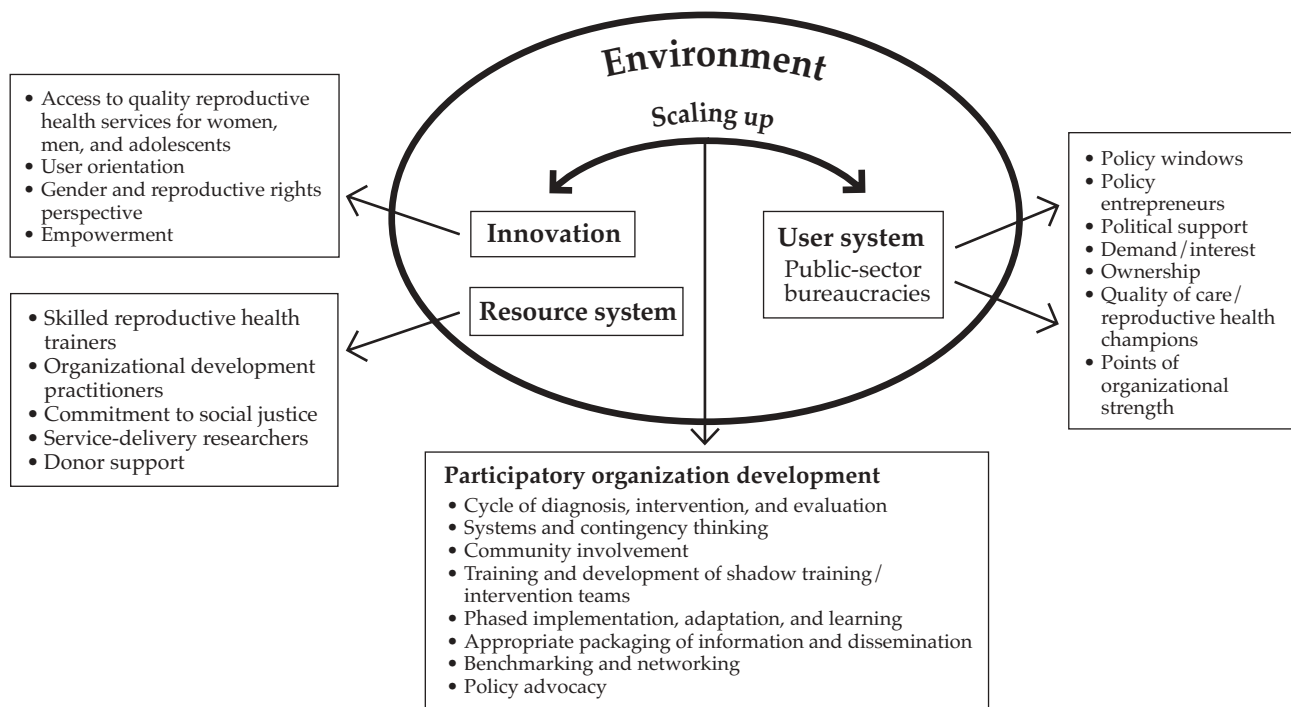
Environment

Scaling up

• Access to quality reproductive health services for women, men, and adolescents
• User orientation
• Gender and reproductive rights perspective
• Empowerment

Innovation

User system
Public-sector bureaucracies

• Policy windows
• Policy entrepreneurs
• Political support
• Demand/interest
• Ownership
• Quality of care/ reproductive health champions
• Points of organizational strength

Resource system

• Skilled reproductive health trainers
• Organizational development practitioners
• Commitment to social justice
• Service-delivery researchers
• Donor support

Participatory organization development
• Cycle of diagnosis, intervention, and evaluation
• Systems and contingency thinking
• Community involvement
• Training and development of shadow training/ intervention teams
• Phased implementation, adaptation, and learning
• Appropriate packaging of information and dissemination
• Benchmarking and networking
• Policy advocacy